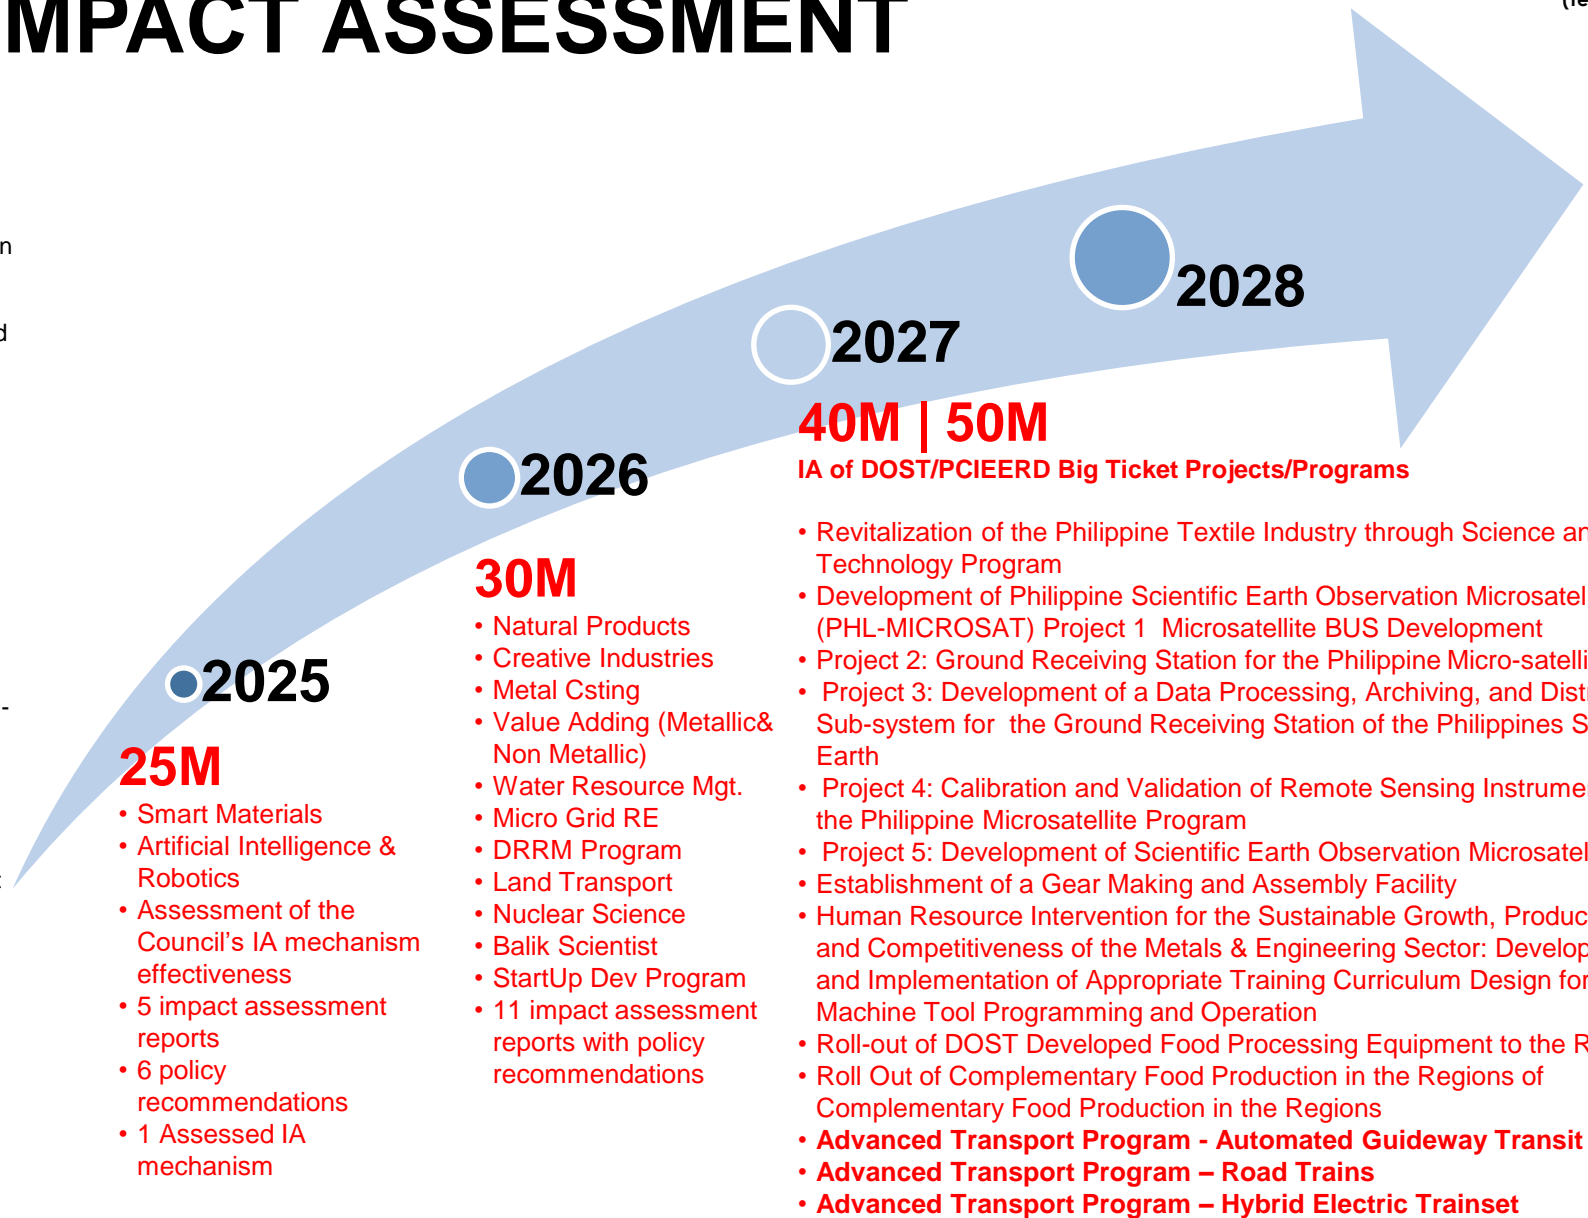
MPACT ASSESSMENT

2028

2027

40M | 50M
IA of DOST/PCIEERD Big Ticket Projects/Programs

2026

30M
• Natural Products
• Creative Industries
• Metal Csting
• Value Adding (Metallic& Non Metallic)
• Water Resource Mgt.
• Micro Grid RE
• DRRM Program
• Land Transport
• Nuclear Science
• Balik Scientist
• StartUp Dev Program
• 11 impact assessment reports with policy recommendations

2025

25M
• Smart Materials
• Artificial Intelligence & Robotics
• Assessment of the Council's IA mechanism effectiveness
• 5 impact assessment reports
• 6 policy recommendations
• 1 Assessed IA mechanism

• Revitalization of the Philippine Textile Industry through Science an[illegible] Technology Program
• Development of Philippine Scientific Earth Observation Microsatel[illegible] (PHL-MICROSAT) Project 1 Microsatellite BUS Development
• Project 2: Ground Receiving Station for the Philippine Micro-satelli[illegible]
• Project 3: Development of a Data Processing, Archiving, and Distr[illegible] Sub-system for the Ground Receiving Station of the Philippines S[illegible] Earth
• Project 4: Calibration and Validation of Remote Sensing Instrume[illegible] the Philippine Microsatellite Program
• Project 5: Development of Scientific Earth Observation Microsatel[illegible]
• Establishment of a Gear Making and Assembly Facility
• Human Resource Intervention for the Sustainable Growth, Produc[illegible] and Competitiveness of the Metals & Engineering Sector: Develop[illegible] and Implementation of Appropriate Training Curriculum Design for Machine Tool Programming and Operation
• Roll-out of DOST Developed Food Processing Equipment to the R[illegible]
• Roll Out of Complementary Food Production in the Regions of Complementary Food Production in the Regions
• Advanced Transport Program - Automated Guideway Transit
• Advanced Transport Program – Road Trains
• Advanced Transport Program – Hybrid Electric Trainset